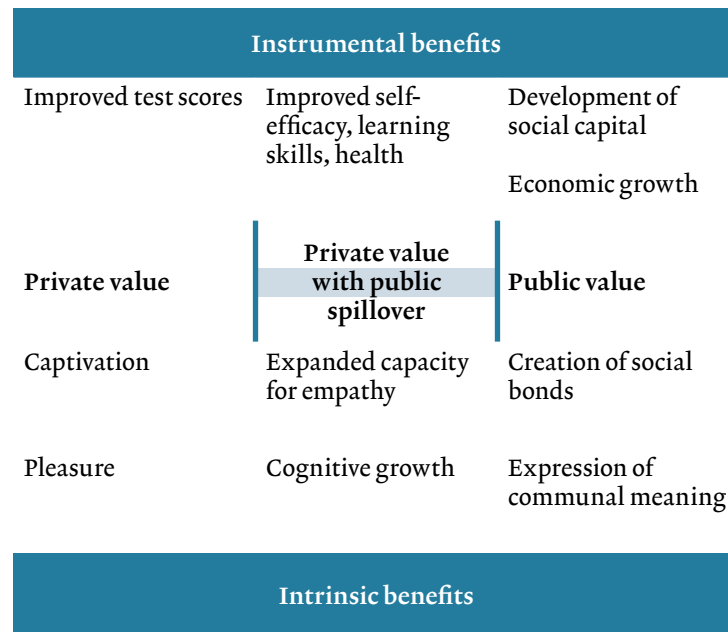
Instrumental benefits

Improved test scores

Improved self-efficacy, learning skills, health

Development of social capital

Economic growth

Private value

Private value with public spillover

Public value

Captivation

Expanded capacity for empathy

Creation of social bonds

Pleasure

Cognitive growth

Expression of communal meaning

Intrinsic benefits